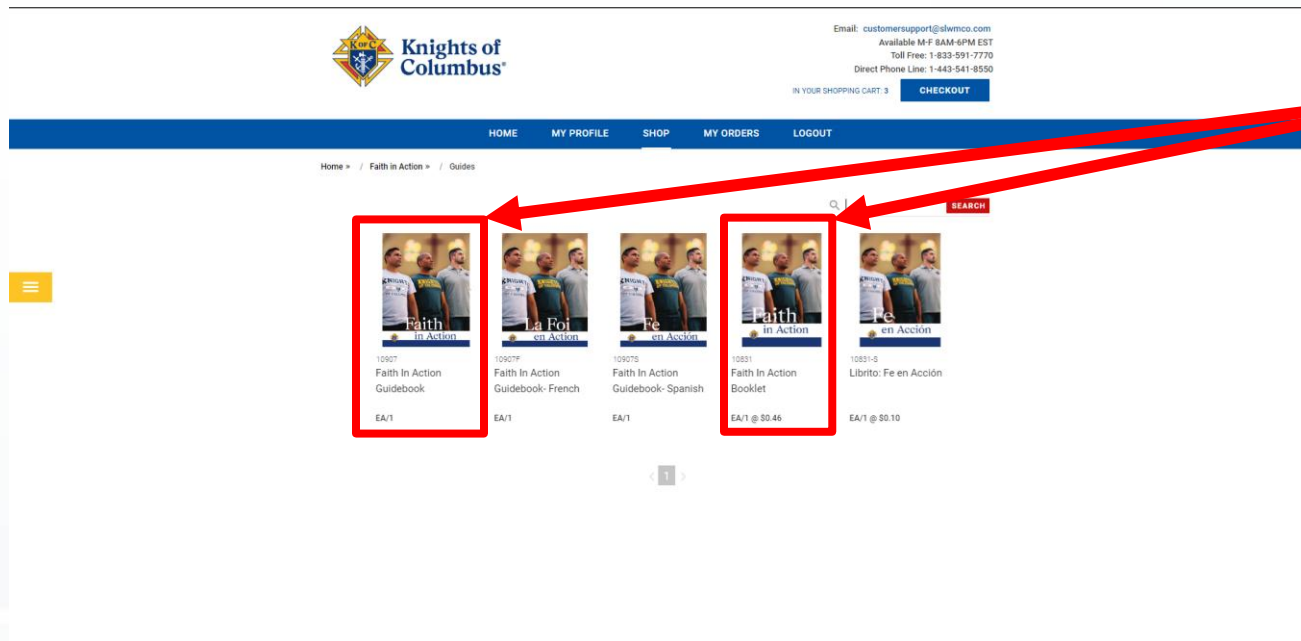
K of C Knights of Columbus®

Email: customersupport@slwmco.com
Available M-F 8AM-6PM EST
Toll Free: 1-833-591-7770
Direct Phone Line: 1-443-541-8550

IN YOUR SHOPPING CART: 3 CHECKOUT

HOME MY PROFILE SHOP MY ORDERS LOGOUT

Home » / Faith in Action » / Guides

SEARCH

Faith in Action
10907
Faith In Action Guidebook
EA/1

La Foi en Action
10907F
Faith In Action Guidebook- French
EA/1

Fe en Acción
10907S
Faith In Action Guidebook- Spanish
EA/1

Faith in Action
10831
Faith In Action Booklet
EA/1 @ $0.46

Fe en Acción
10831-S
Librito: Fe en Acción
EA/1 @ $0.10

1